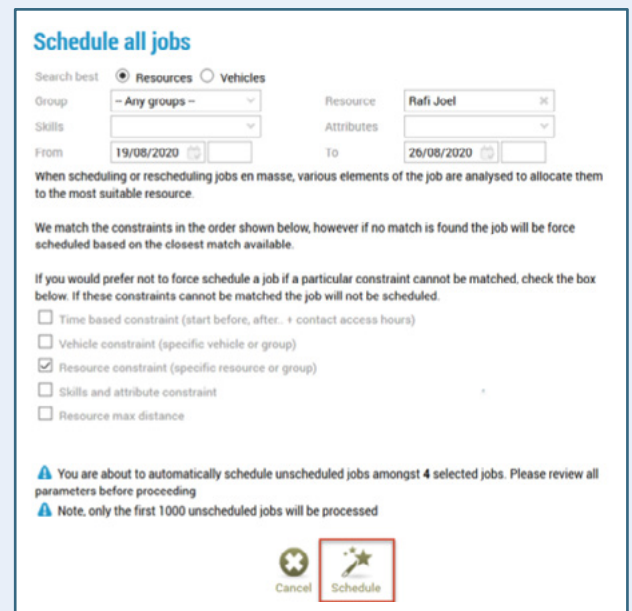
Schedule all jobs

Search best Resources Vehicles

Group – Any groups –

Resource Rafi Joel

Skills

Attributes

From 19/08/2020

To 26/08/2020

When scheduling or rescheduling jobs en masse, various elements of the job are analysed to allocate them to the most suitable resource.

We match the constraints in the order shown below, however if no match is found the job will be force scheduled based on the closest match available.

If you would prefer not to force schedule a job if a particular constraint cannot be matched, check the box below. If these constraints cannot be matched the job will not be scheduled.

Time based constraint (start before, after.. + contact access hours)

Vehicle constraint (specific vehicle or group)

Resource constraint (specific resource or group)

Skills and attribute constraint

Resource max distance

You are about to automatically schedule unscheduled jobs amongst **4** selected jobs. Please review all parameters before proceeding

Note, only the first 1000 unscheduled jobs will be processed

Cancel Schedule